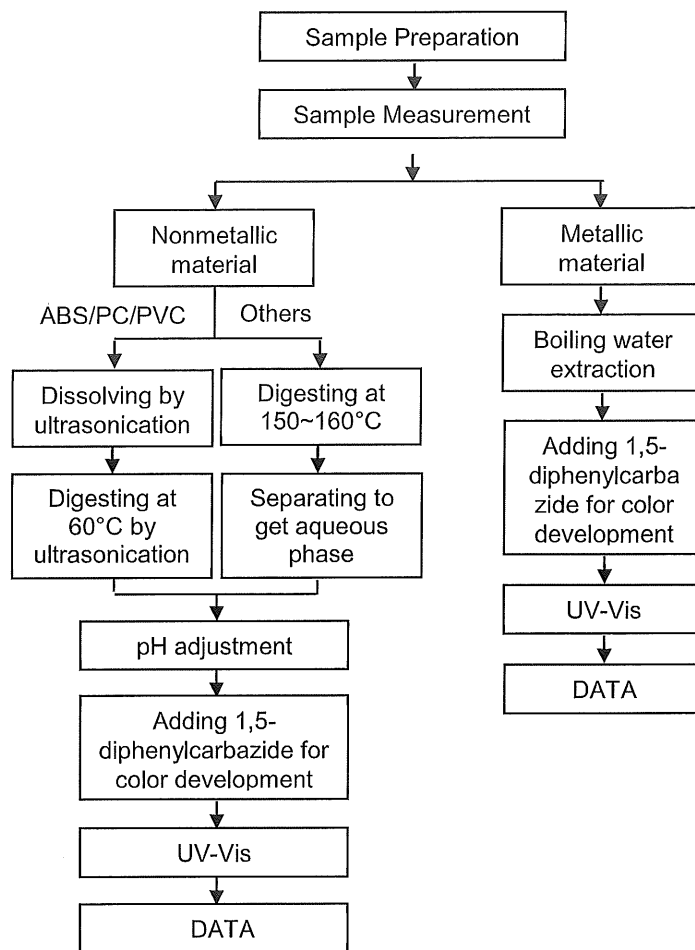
Sample Preparation

Sample Measurement

Nonmetallic material

ABS/PC/PVC

Others

Dissolving by ultrasonication

Digesting at 60°C by ultrasonication

Digesting at 150~160°C

Separating to get aqueous phase

pH adjustment

Adding 1,5-diphenylcarbazide for color development

UV-Vis

DATA

Metallic material

Boiling water extraction

Adding 1,5-diphenylcarbazide for color development

UV-Vis

DATA